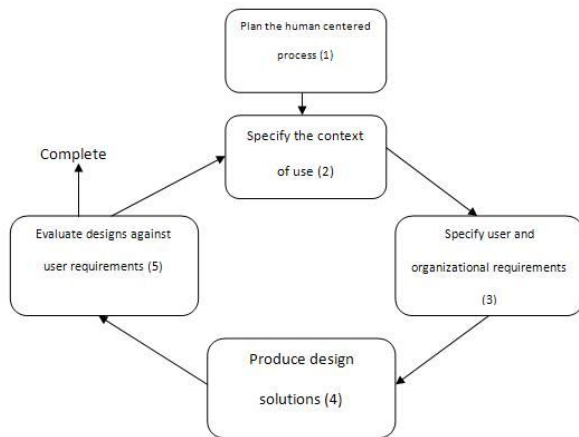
Plan the human centered process (1)

Specify the context of use (2)

Complete

Evaluate designs against user requirements (5)

Specify user and organizational requirements (3)

Produce design solutions (4)